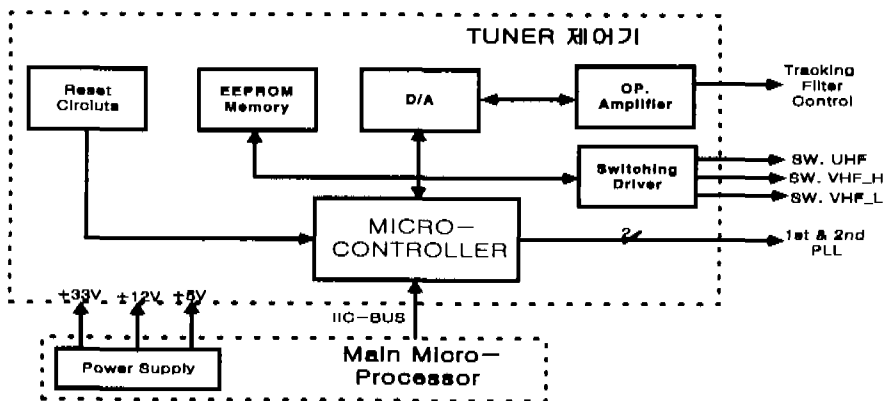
TUNER 제어기

Reset Circiuts

EEPROM Memory

D/A

OP. Amplifier

Tracking Filter Control

Switching Driver

SW. UHF

SW. VHF_H

SW. VHF_L

MICRO-CONTROLLER

2

1st & 2nd PLL

+33V +12V +5V

IIC-BUS

Power Supply

Main Micro-Processor